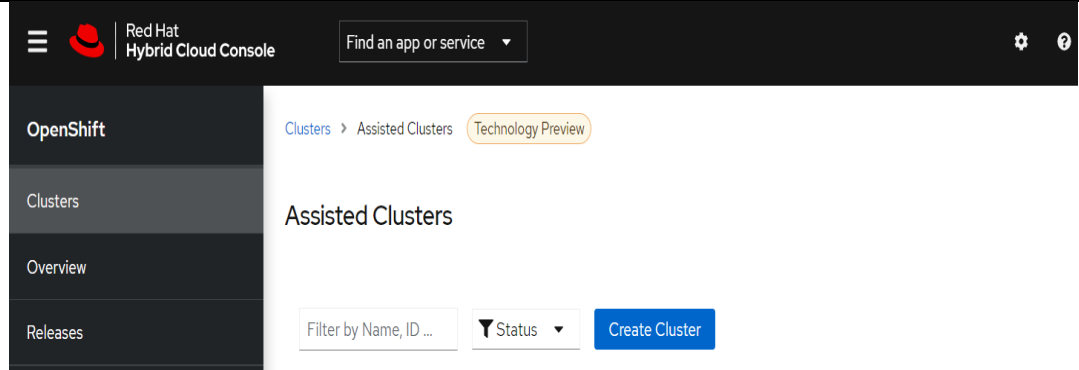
Red Hat
Hybrid Cloud Console

Find an app or service

OpenShift

Clusters

Overview

Releases

Clusters > Assisted Clusters Technology Preview

Assisted Clusters

Filter by Name, ID ...

Status

Create Cluster